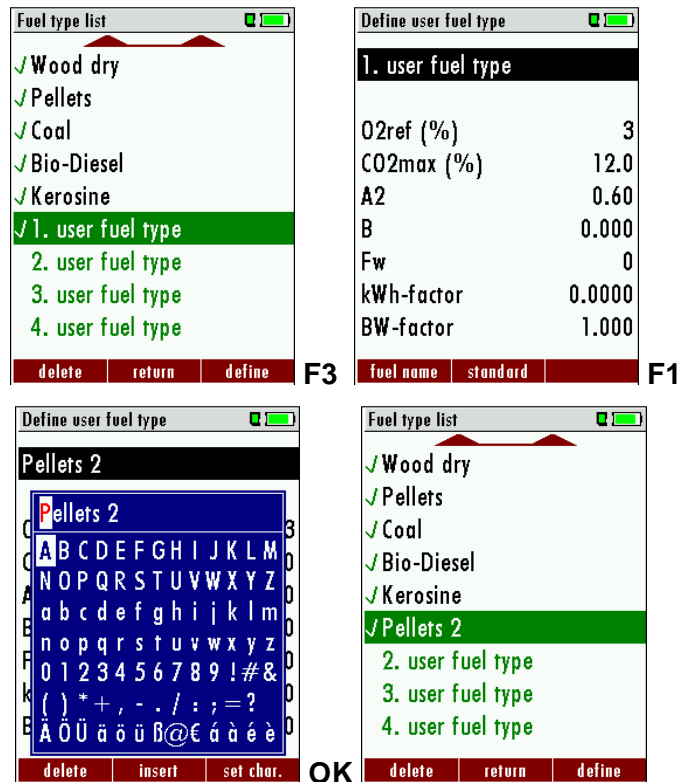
Fuel type list

√ Wood dry
√ Pellets
√ Coal
√ Bio-Diesel
√ Kerosine
√ 1. user fuel type
2. user fuel type
3. user fuel type
4. user fuel type

delete | return | define

F3

Define user fuel type

1. user fuel type

| | |
|---|---|
| O2ref (%) | 3 |
| CO2max (%) | 12.0 |
| A2 | 0.60 |
| B | 0.000 |
| Fw | 0 |
| kWh-factor | 0.0000 |
| BW-factor | 1.000 |

fuel name | standard

F1

Define user fuel type

Pellets 2

Pellets 2

A B C D E F G H I J K L M
N O P Q R S T U V W X Y Z
a b c d e f g h i j k l m
n o p q r s t u v w x y z
0 1 2 3 4 5 6 7 8 9 ! # &
( ) * + , - . / : ; = ?
Ä Ö Ü ä ö ü ß @ € á à é è

delete | insert | set char.

OK

Fuel type list

√ Wood dry
√ Pellets
√ Coal
√ Bio-Diesel
√ Kerosine
√ Pellets 2
2. user fuel type
3. user fuel type
4. user fuel type

delete | return | define